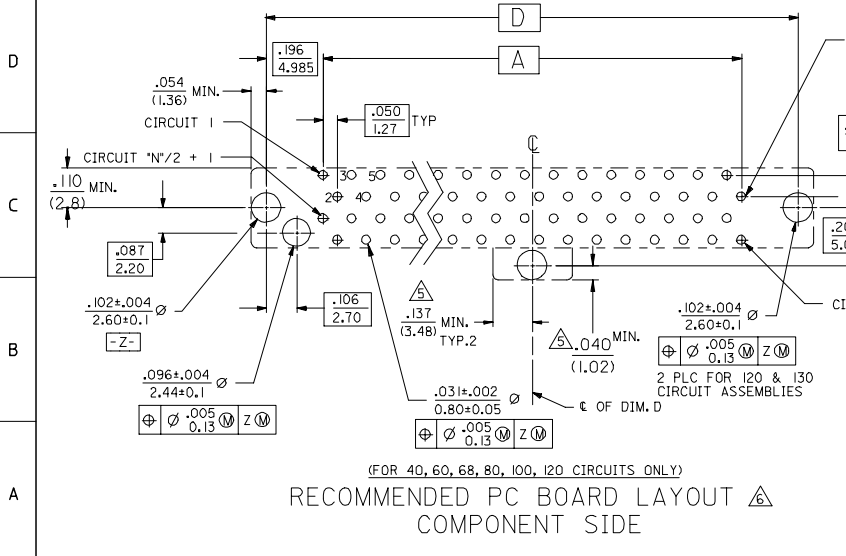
D
C
B
A

D
A
$\frac{.196}{4.985}$
$\frac{.054}{(1.36)}$ MIN.
CIRCUIT 1
$\frac{.050}{1.27}$ TYP
℄
CIRCUIT "N"/2 + 1
$\frac{.110}{(2.8)}$ MIN.
3 5
2 4
$\frac{.087}{2.20}$
$\frac{.102\pm.004}{2.60\pm0.1}$ Ø
-Z-
$\frac{.106}{2.70}$
5
$\frac{.137}{(3.48)}$ MIN. TYP.2
5 $\frac{.040}{(1.02)}$ MIN.
$\frac{.096\pm.004}{2.44\pm0.1}$ Ø
⊕ Ø $\frac{.005}{0.13}$ Ⓜ Z Ⓜ
$\frac{.031\pm.002}{0.80\pm0.05}$ Ø
⊕ Ø $\frac{.005}{0.13}$ Ⓜ Z Ⓜ
℄ OF DIM. D
$\frac{.102\pm.004}{2.60\pm0.1}$ Ø
⊕ Ø $\frac{.005}{0.13}$ Ⓜ Z Ⓜ
2 PLC FOR 120 & 130 CIRCUIT ASSEMBLIES
CI
$\frac{.20}{5.0}$

(FOR 40, 60, 68, 80, 100, 120 CIRCUITS ONLY)
RECOMMENDED PC BOARD LAYOUT 6
COMPONENT SIDE